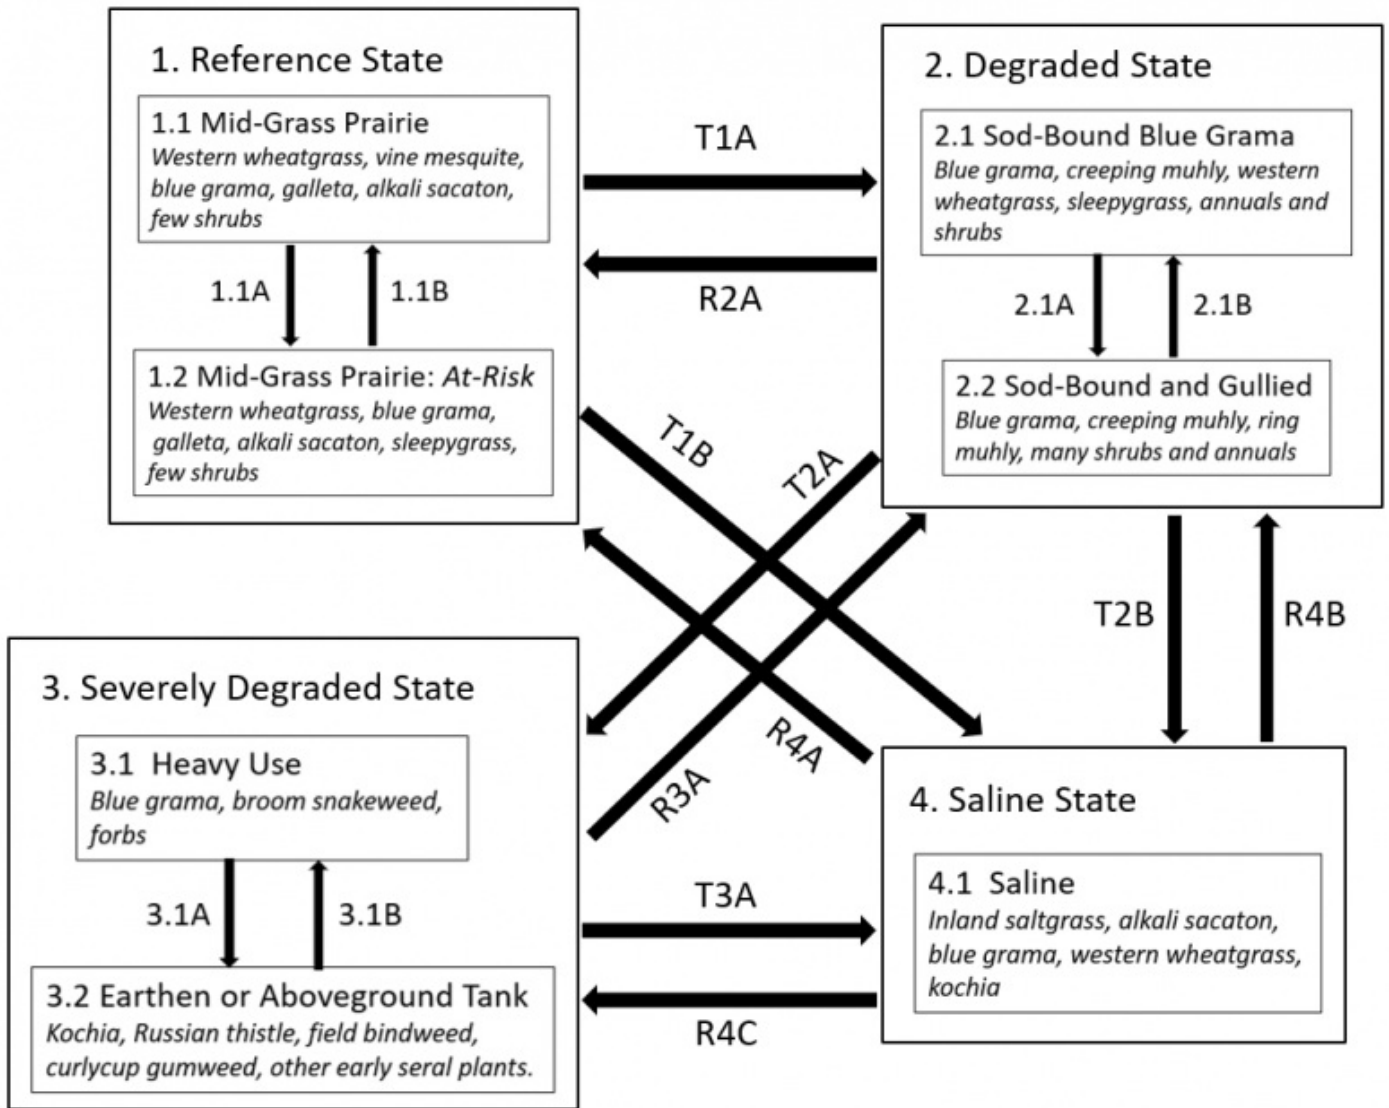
1. Reference State

1.1 Mid-Grass Prairie
*Western wheatgrass, vine mesquite, blue grama, galleta, alkali sacaton, few shrubs*

1.1A

1.1B

1.2 Mid-Grass Prairie: *At-Risk*
*Western wheatgrass, blue grama, galleta, alkali sacaton, sleepygrass, few shrubs*

T1A

R2A

2. Degraded State

2.1 Sod-Bound Blue Grama
*Blue grama, creeping muhly, western wheatgrass, sleepygrass, annuals and shrubs*

2.1A

2.1B

2.2 Sod-Bound and Gullied
*Blue grama, creeping muhly, ring muhly, many shrubs and annuals*

T1B

T2A

T2B

R4B

R4A

R3A

3. Severely Degraded State

3.1 Heavy Use
*Blue grama, broom snakeweed, forbs*

3.1A

3.1B

3.2 Earthen or Aboveground Tank
*Kochia, Russian thistle, field bindweed, curlycup gumweed, other early seral plants.*

T3A

R4C

4. Saline State

4.1 Saline
*Inland saltgrass, alkali sacaton, blue grama, western wheatgrass, kochia*